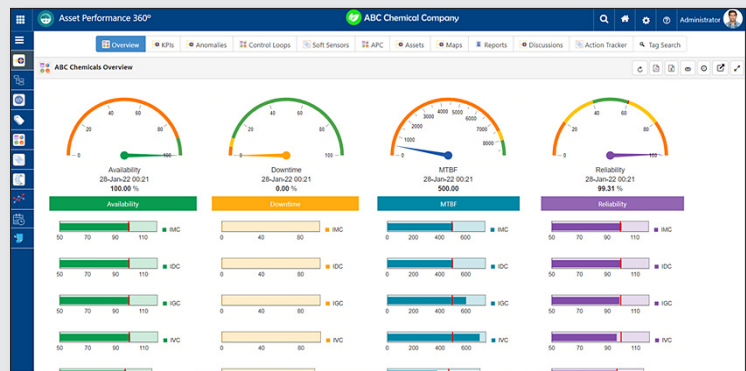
Asset Performance 360°

ABC Chemical Company

Administrator

Overview KPIs Anomalies Control Loops Soft Sensors APC Assets Maps Reports Discussions Action Tracker Tag Search

ABC Chemicals Overview

0 20 40 60 80 100
Availability
28-Jan-22 00:21
100.00 %

0 20 40 60 80 100
Downtime
28-Jan-22 00:21
0.00 %

0 1000 2000 3000 4000 5000 6000 7000 8000
MTBF
28-Jan-22 00:21
500.00

0 20 40 60 80 100
Reliability
28-Jan-22 00:21
99.31 %

Availability

50 70 90 110 IMC
50 70 90 110 IDC
50 70 90 110 IGC
50 70 90 110 IVC

Downtime

0 40 80 IMC
0 40 80 IDC
0 40 80 IGC
0 40 80 IVC

MTBF

0 200 400 600 IMC
0 200 400 600 IDC
0 200 400 600 IGC
0 200 400 600 IVC

Reliability

50 70 90 110 IMC
50 70 90 110 IDC
50 70 90 110 IGC
50 70 90 110 IVC